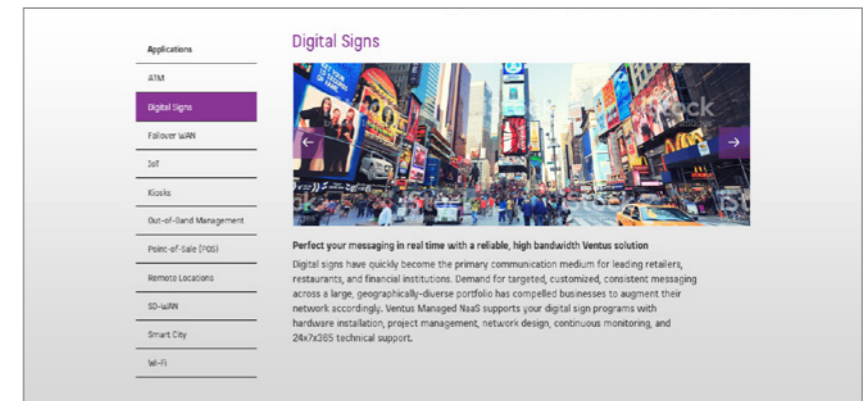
Applications

ATM

Digital Signs

Failover WAN

IoT

Kiosks

Out-of-Band Management

Point-of-Sale (POS)

Remote Locations

SD-WAN

Smart City

Wi-Fi

Digital Signs

←

→

Perfect your messaging in real time with a reliable, high bandwidth Ventus solution

Digital signs have quickly become the primary communication medium for leading retailers, restaurants, and financial institutions. Demand for targeted, customized, consistent messaging across a large, geographically-diverse portfolio has compelled businesses to augment their network accordingly. Ventus Managed NaaS supports your digital sign programs with hardware installation, project management, network design, continuous monitoring, and 24x7x365 technical support.